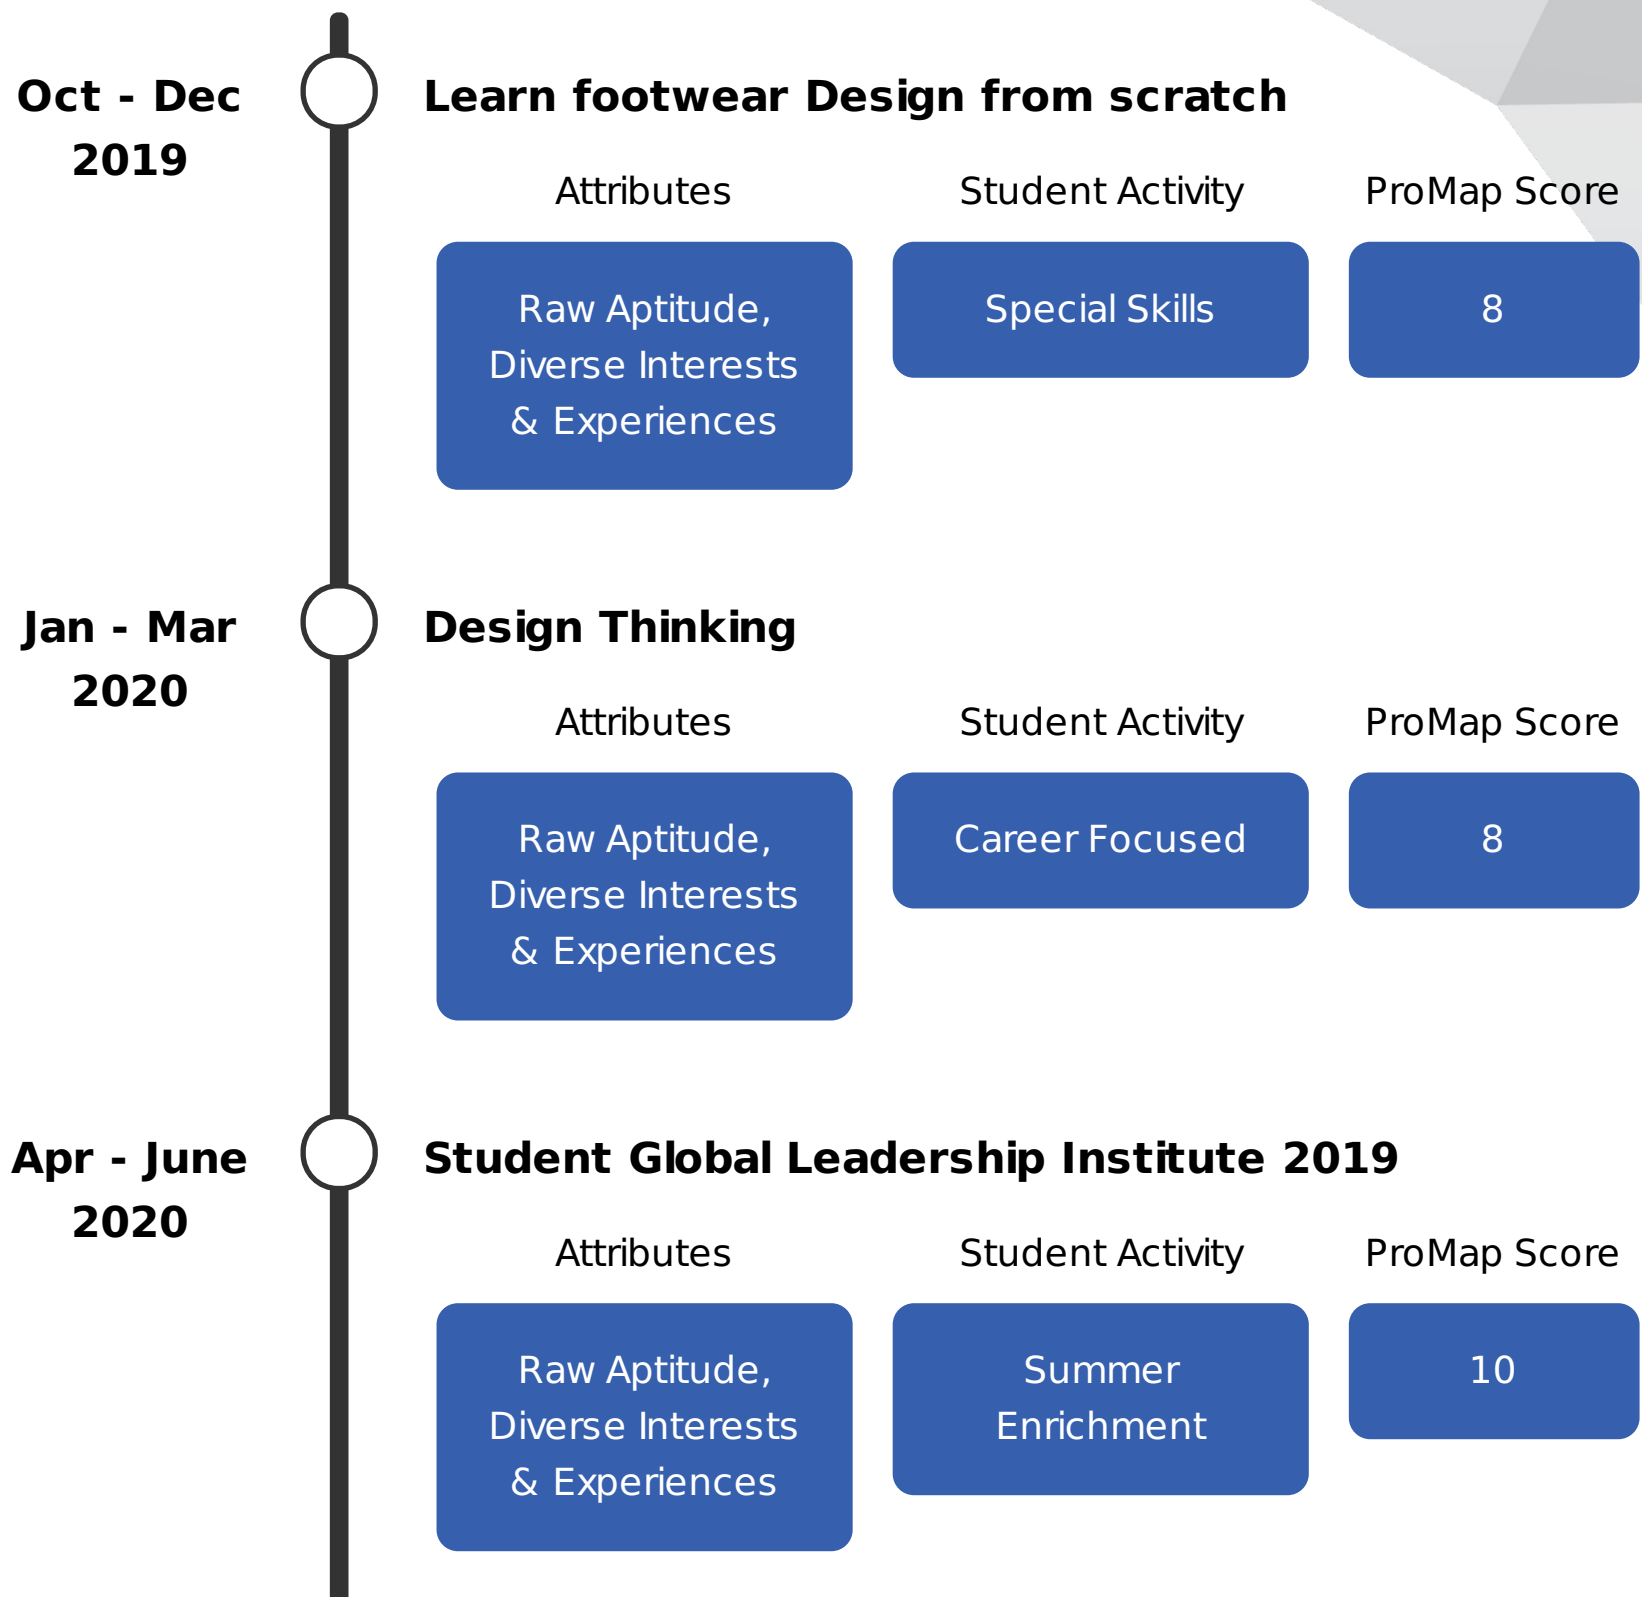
Oct - Dec 2019

Learn footwear Design from scratch

Attributes

Student Activity

ProMap Score

Raw Aptitude, Diverse Interests & Experiences

Special Skills

8

Jan - Mar 2020

Design Thinking

Attributes

Student Activity

ProMap Score

Raw Aptitude, Diverse Interests & Experiences

Career Focused

8

Apr - June 2020

Student Global Leadership Institute 2019

Attributes

Student Activity

ProMap Score

Raw Aptitude, Diverse Interests & Experiences

Summer Enrichment

10